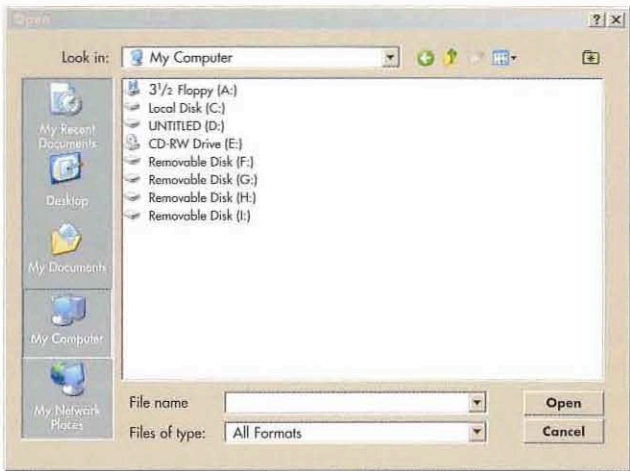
Open

?|X

Look in: My Computer

My Recent Documents

Desktop

My Documents

My Computer

My Network Places

3½ Floppy (A:)
Local Disk (C:)
UNTITLED (D:)
CD-RW Drive (E:)
Removable Disk (F:)
Removable Disk (G:)
Removable Disk (H:)
Removable Disk (I:)

File name

Files of type: All Formats

Open

Cancel